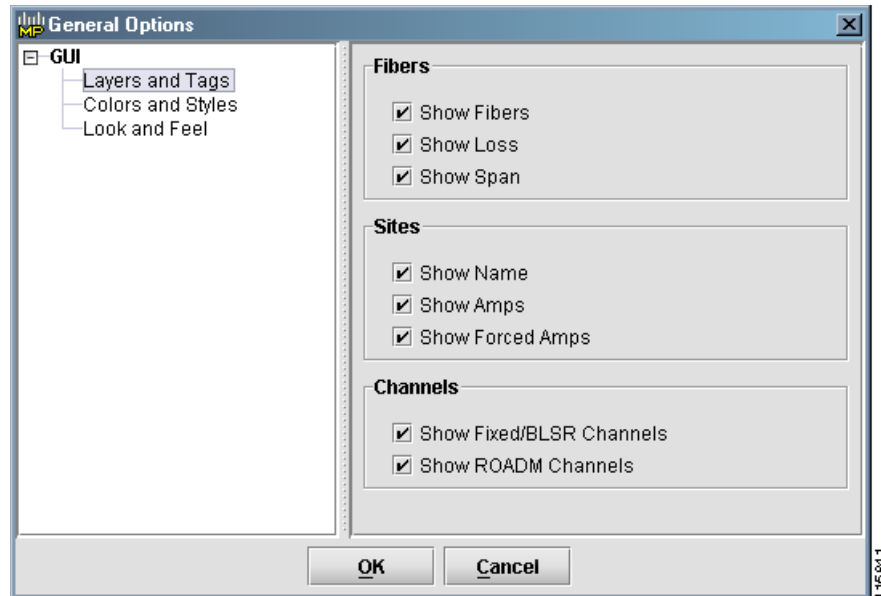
MP General Options

GUI
Layers and Tags
Colors and Styles
Look and Feel

Fibers
Show Fibers
Show Loss
Show Span

Sites
Show Name
Show Amps
Show Forced Amps

Channels
Show Fixed/BLSR Channels
Show ROADM Channels

OK
Cancel

115911